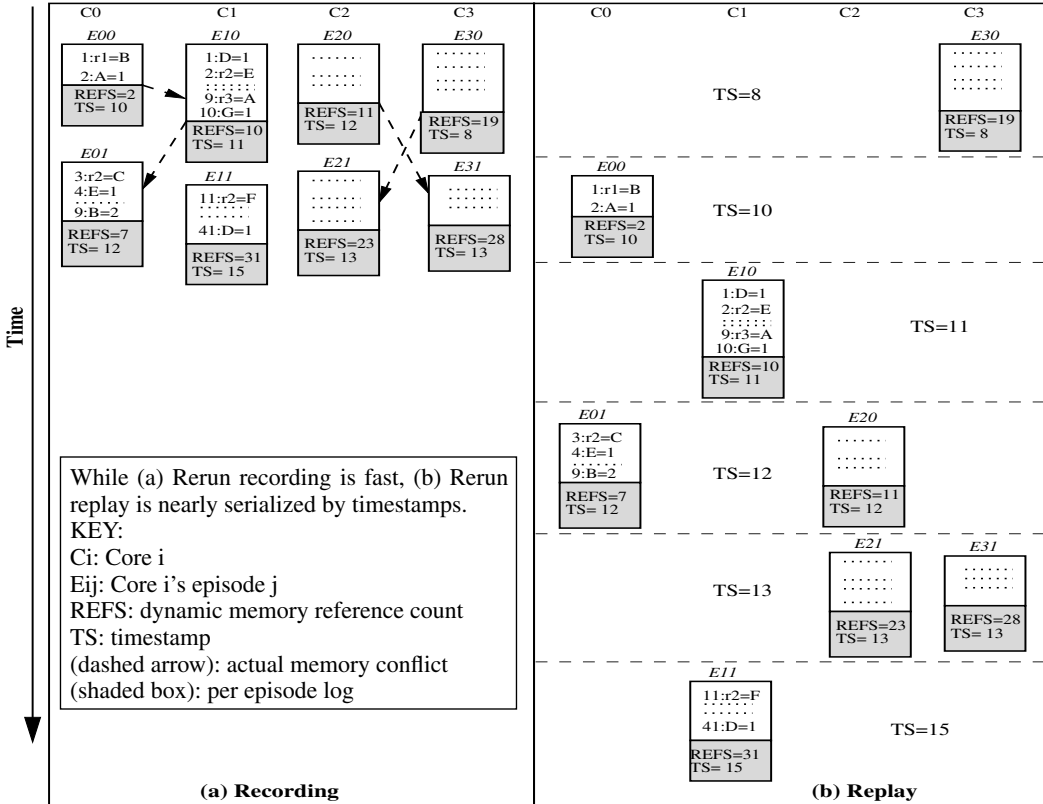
Time

C0 C1 C2 C3

E00
1:r1=B
2:A=1
REFS=2
TS= 10

E10
1:D=1
2:r2=E
9:r3=A
10:G=1
REFS=10
TS= 11

E20
REFS=11
TS= 12

E30
REFS=19
TS= 8

E01
3:r2=C
4:E=1
9:B=2
REFS=7
TS= 12

E11
11:r2=F
41:D=1
REFS=31
TS= 15

E21
REFS=23
TS= 13

E31
REFS=28
TS= 13

While (a) Rerun recording is fast, (b) Rerun replay is nearly serialized by timestamps.
KEY:
Ci: Core i
Eij: Core i's episode j
REFS: dynamic memory reference count
TS: timestamp
(dashed arrow): actual memory conflict
(shaded box): per episode log

(a) Recording

C0 C1 C2 C3

TS=8

E30
REFS=19
TS= 8

E00
1:r1=B
2:A=1
REFS=2
TS= 10

TS=10

E10
1:D=1
2:r2=E
9:r3=A
10:G=1
REFS=10
TS= 11

TS=11

E01
3:r2=C
4:E=1
9:B=2
REFS=7
TS= 12

TS=12

E20
REFS=11
TS= 12

TS=13

E21
REFS=23
TS= 13

E31
REFS=28
TS= 13

E11
11:r2=F
41:D=1
REFS=31
TS= 15

TS=15

(b) Replay